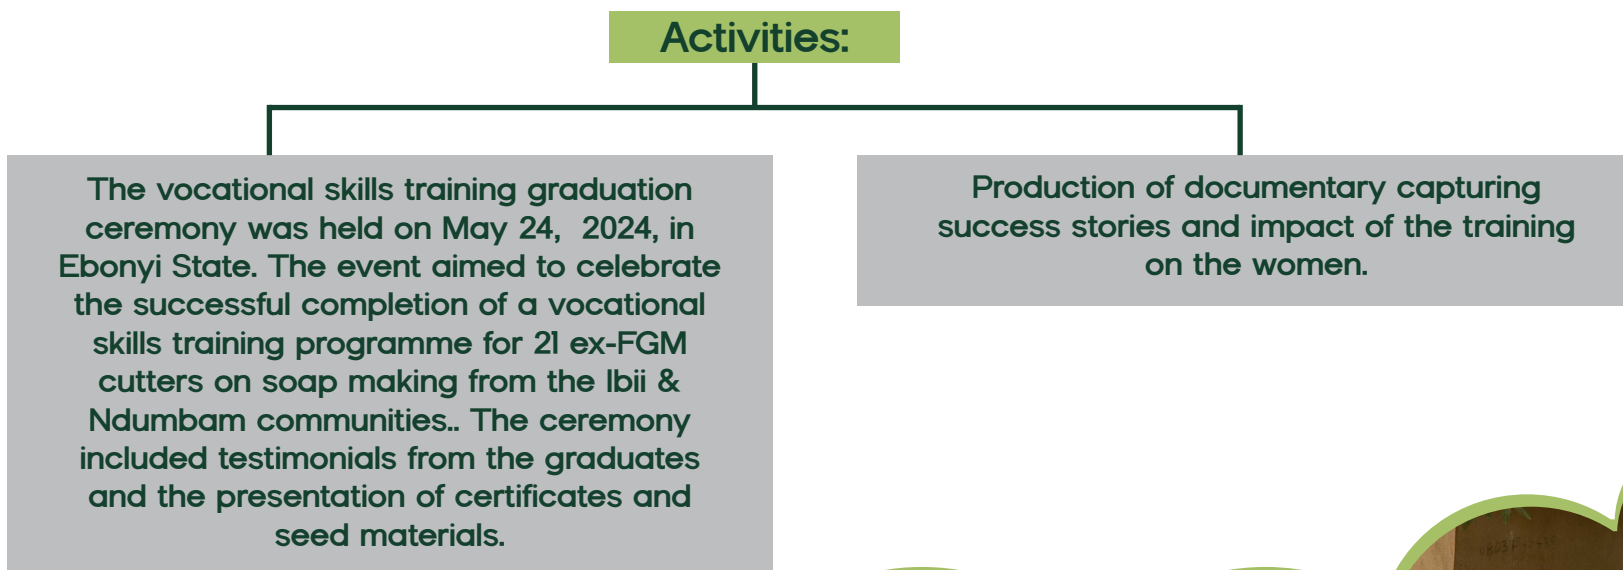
Activities:

The vocational skills training graduation ceremony was held on May 24, 2024, in Ebonyi State. The event aimed to celebrate the successful completion of a vocational skills training programme for 21 ex-FGM cutters on soap making from the Ibii & Ndumbam communities.. The ceremony included testimonials from the graduates and the presentation of certificates and seed materials.

Production of documentary capturing success stories and impact of the training on the women.